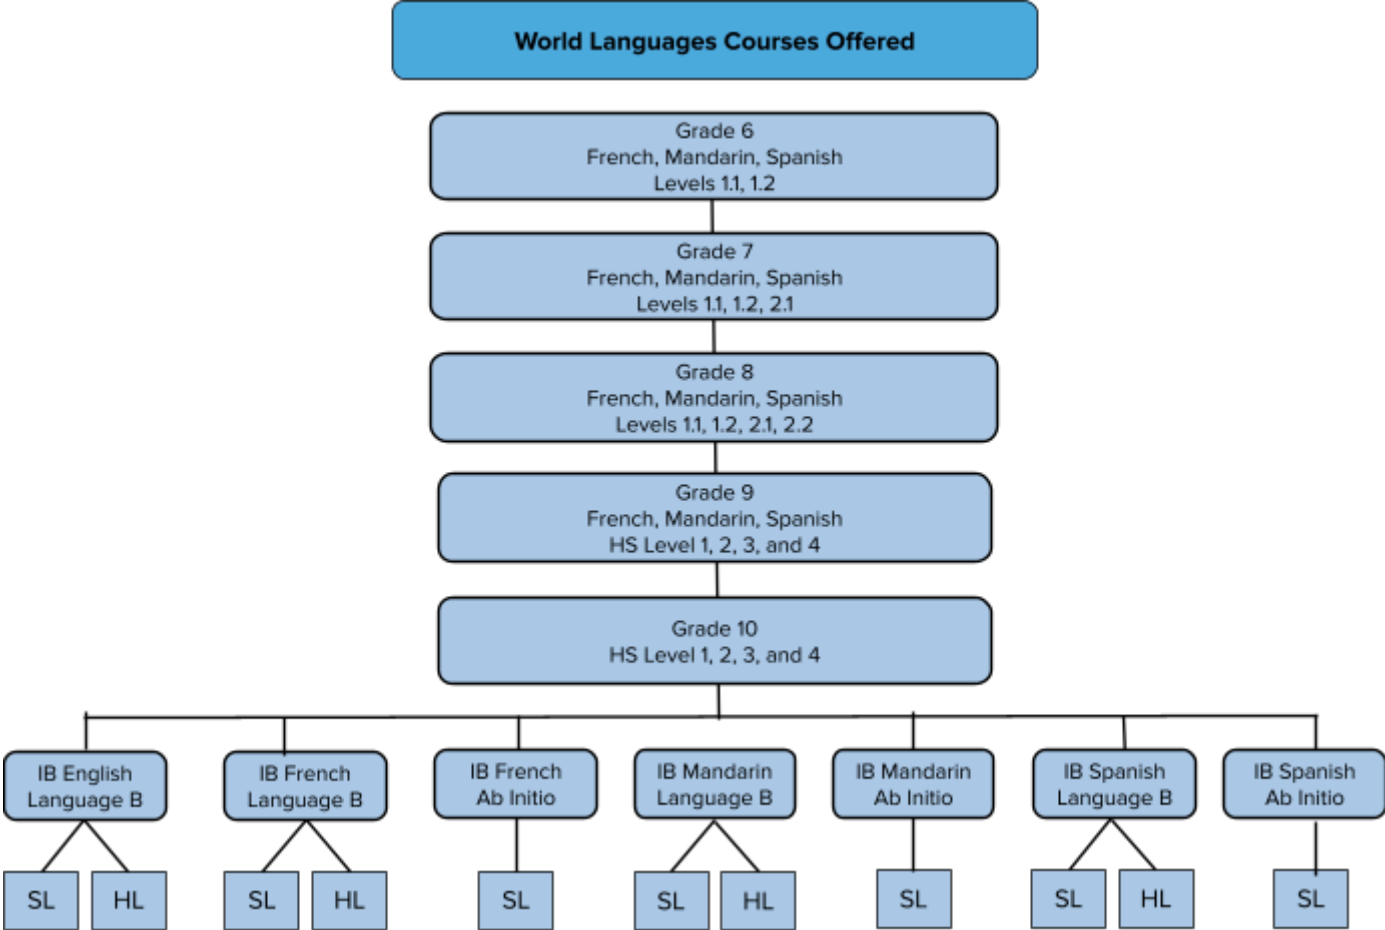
World Languages Courses Offered

Grade 6
French, Mandarin, Spanish
Levels 1.1, 1.2

Grade 7
French, Mandarin, Spanish
Levels 1.1, 1.2, 2.1

Grade 8
French, Mandarin, Spanish
Levels 1.1, 1.2, 2.1, 2.2

Grade 9
French, Mandarin, Spanish
HS Level 1, 2, 3, and 4

Grade 10
HS Level 1, 2, 3, and 4

IB English Language B

SL

HL

IB French Language B

SL

HL

IB French Ab Initio

SL

IB Mandarin Language B

SL

HL

IB Mandarin Ab Initio

SL

IB Spanish Language B

SL

HL

IB Spanish Ab Initio

SL